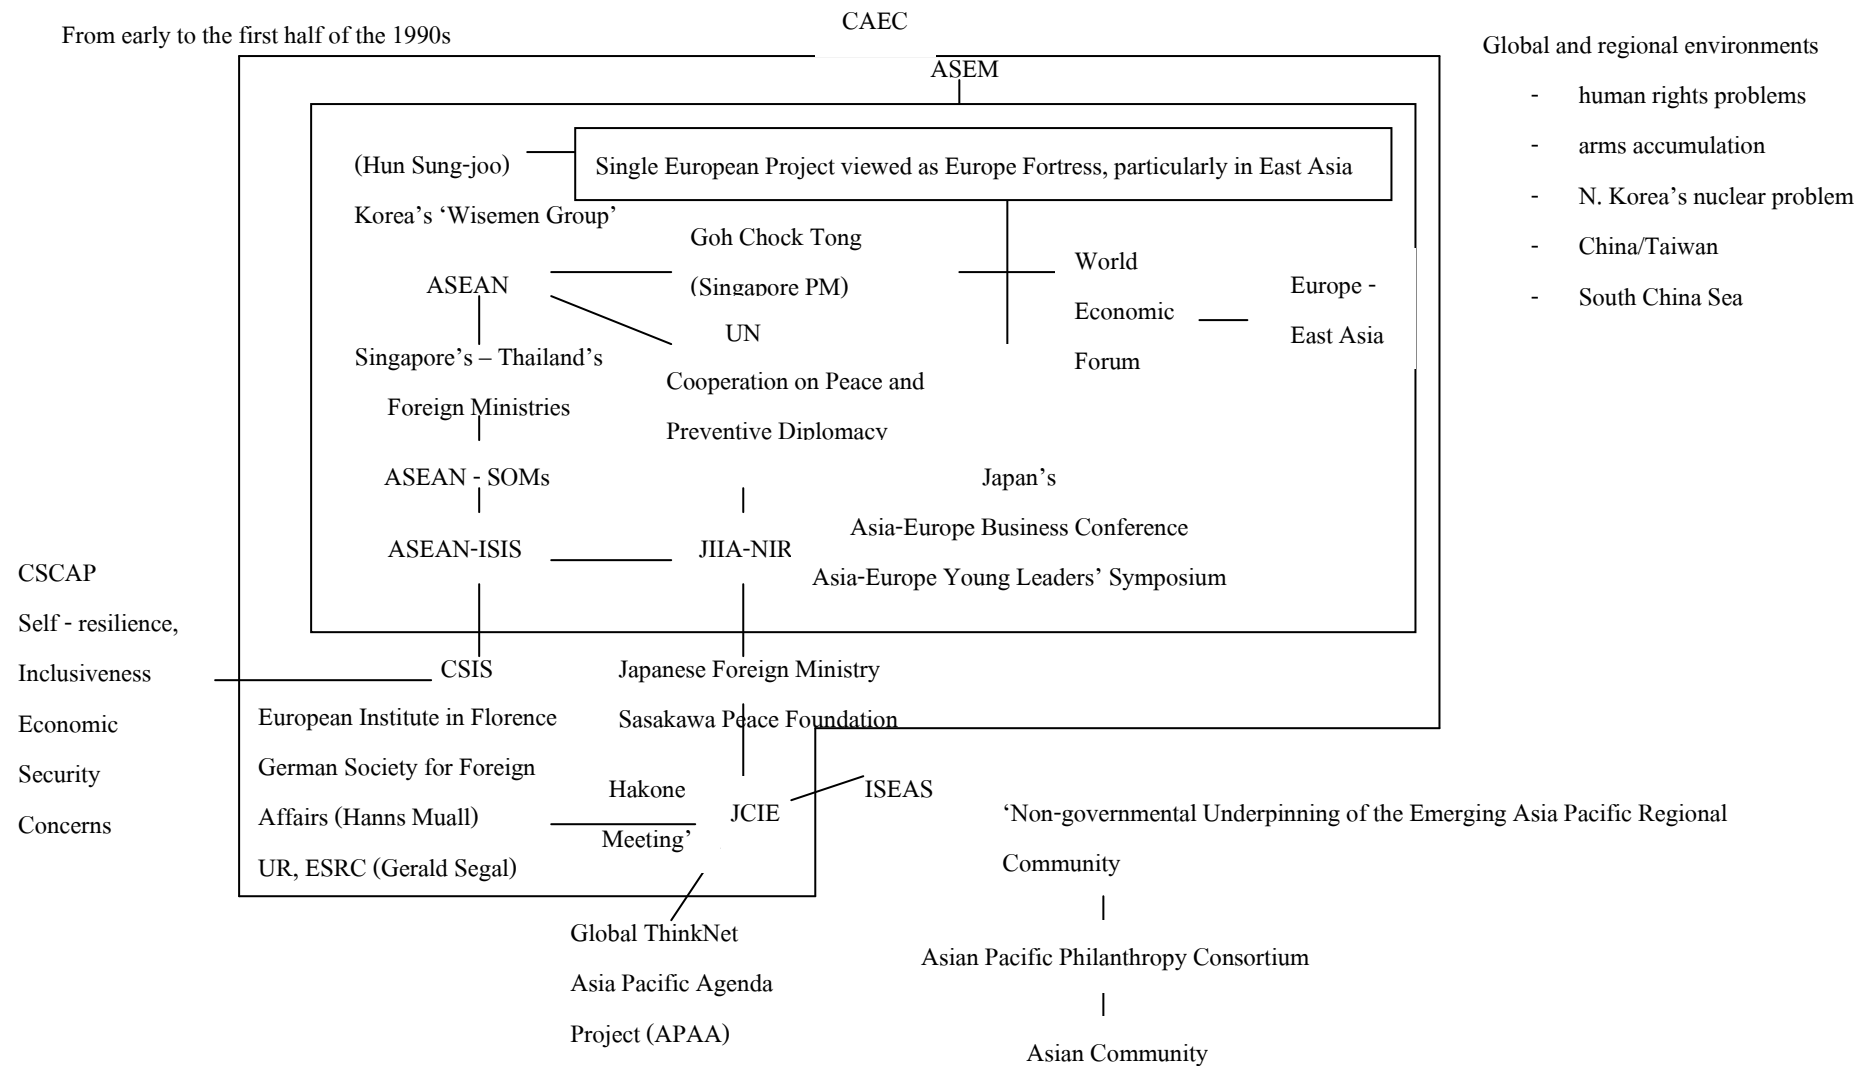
From early to the first half of the 1990s

CAEC

Global and regional environments

- human rights problems
- arms accumulation
- N. Korea's nuclear problem
- China/Taiwan
- South China Sea

ASEM

(Hun Sung-joo)

Korea's 'Wisemen Group'

Single European Project viewed as Europe Fortress, particularly in East Asia

ASEAN

Goh Chock Tong

(Singapore PM)

World Economic Forum

Europe - East Asia

UN

Cooperation on Peace and Preventive Diplomacy

Singapore's – Thailand's Foreign Ministries

ASEAN - SOMs

Japan's

Asia-Europe Business Conference

Asia-Europe Young Leaders' Symposium

ASEAN-ISIS

JIIA-NIR

CSCAP

Self - resilience, Inclusiveness

Economic Security Concerns

CSIS

Japanese Foreign Ministry

Sasakawa Peace Foundation

European Institute in Florence

German Society for Foreign Affairs (Hanns Muall)

UR, ESRC (Gerald Segal)

Hakone Meeting'

JCIE

ISEAS

'Non-governmental Underpinning of the Emerging Asia Pacific Regional Community

Asian Pacific Philanthropy Consortium

Asian Community

Global ThinkNet

Asia Pacific Agenda Project (APAA)